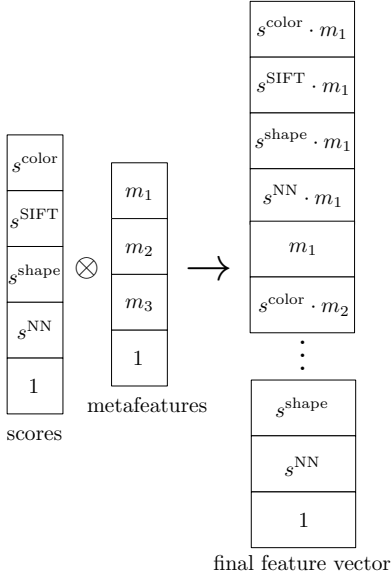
$s^{\text{color}}$

$s^{\text{SIFT}}$

$s^{\text{shape}}$

$s^{\text{NN}}$

1

scores

$\otimes$

$m_1$

$m_2$

$m_3$

1

metafeatures

$\longrightarrow$

$s^{\text{color}} \cdot m_1$

$s^{\text{SIFT}} \cdot m_1$

$s^{\text{shape}} \cdot m_1$

$s^{\text{NN}} \cdot m_1$

$m_1$

$s^{\text{color}} \cdot m_2$

$\vdots$

$s^{\text{shape}}$

$s^{\text{NN}}$

1

final feature vector